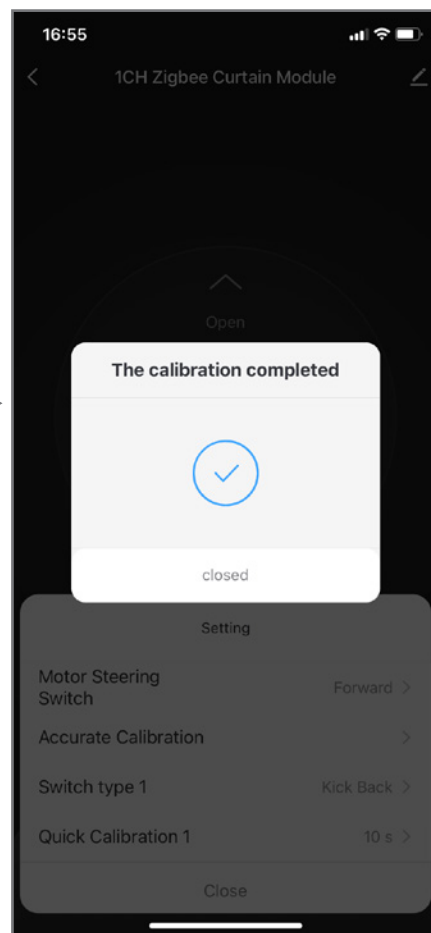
16:55

<

1CH Zigbee Curtain Module

Open

The calibration completed

closed

Setting

Motor Steering Switch

Forward >

Accurate Calibration

>

Switch type 1

Kick Back >

Quick Calibration 1

10 s >

Close